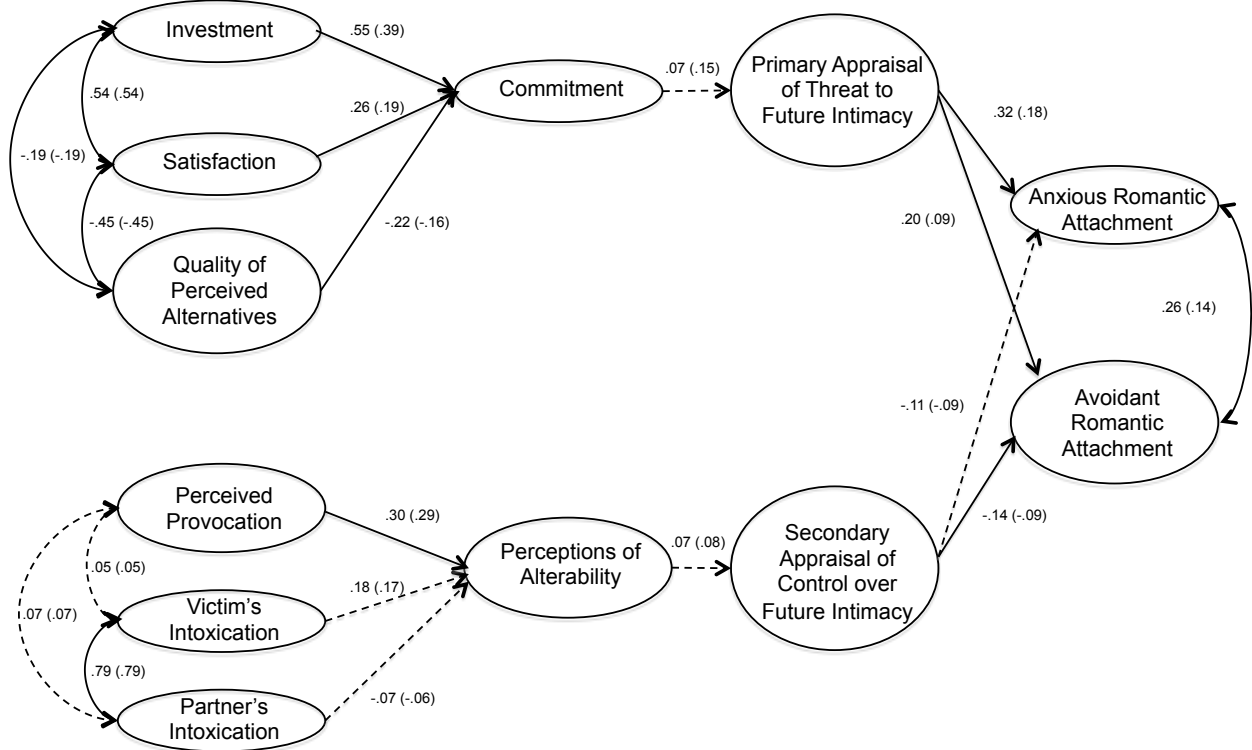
Investment

.55 (.39)

.54 (.54)

Commitment

.07 (.15)

Primary Appraisal of Threat to Future Intimacy

.26 (.19)

.32 (.18)

-.19 (-.19)

Satisfaction

Anxious Romantic Attachment

-.45 (-.45)

-.22 (-.16)

.20 (.09)

Quality of Perceived Alternatives

.26 (.14)

-.11 (-.09)

Avoidant Romantic Attachment

Perceived Provocation

.30 (.29)

-.14 (-.09)

.05 (.05)

Perceptions of Alterability

.07 (.08)

Secondary Appraisal of Control over Future Intimacy

.18 (.17)

.07 (.07)

Victim's Intoxication

.79 (.79)

-.07 (-.06)

Partner's Intoxication